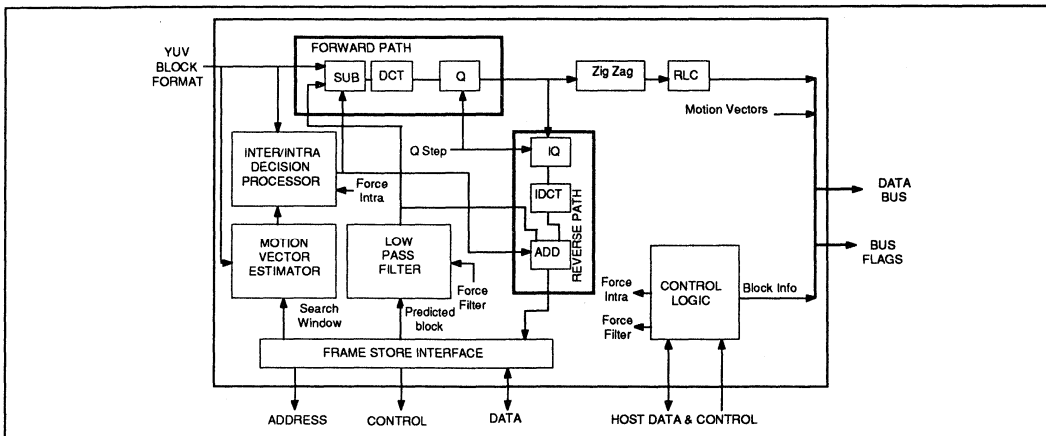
YUV BLOCK FORMAT

FORWARD PATH

SUB

DCT

Q

Zig Zag

RLC

Motion Vectors

INTER/INTRA DECISION PROCESSOR

Force Intra

Q Step

IQ

IDCT

REVERSE PATH

ADD

DATA BUS

BUS FLAGS

MOTION VECTOR ESTIMATOR

LOW PASS FILTER

Force Filter

Search Window

Predicted block

Force Intra

Force Filter

CONTROL LOGIC

Block Info

FRAME STORE INTERFACE

ADDRESS

CONTROL

DATA

HOST DATA & CONTROL